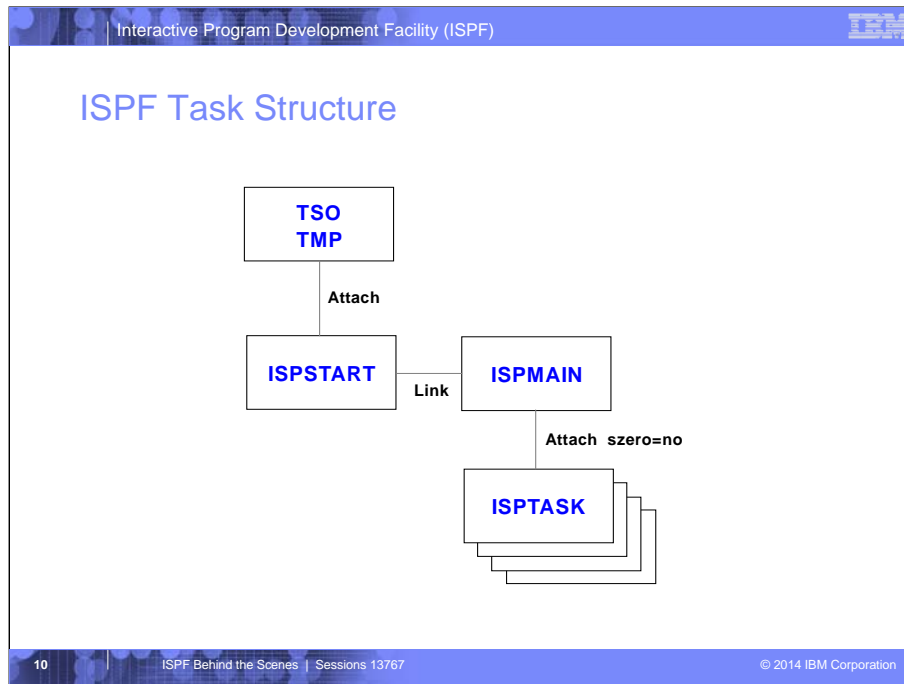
Interactive Program Development Facility (ISPF)

IBM

ISPF Task Structure

TSO
TMP

Attach

ISPSTART

Link

ISPMAIN

Attach szero=no

ISPTASK

10

ISPF Behind the Scenes | Sessions 13767

© 2014 IBM Corporation